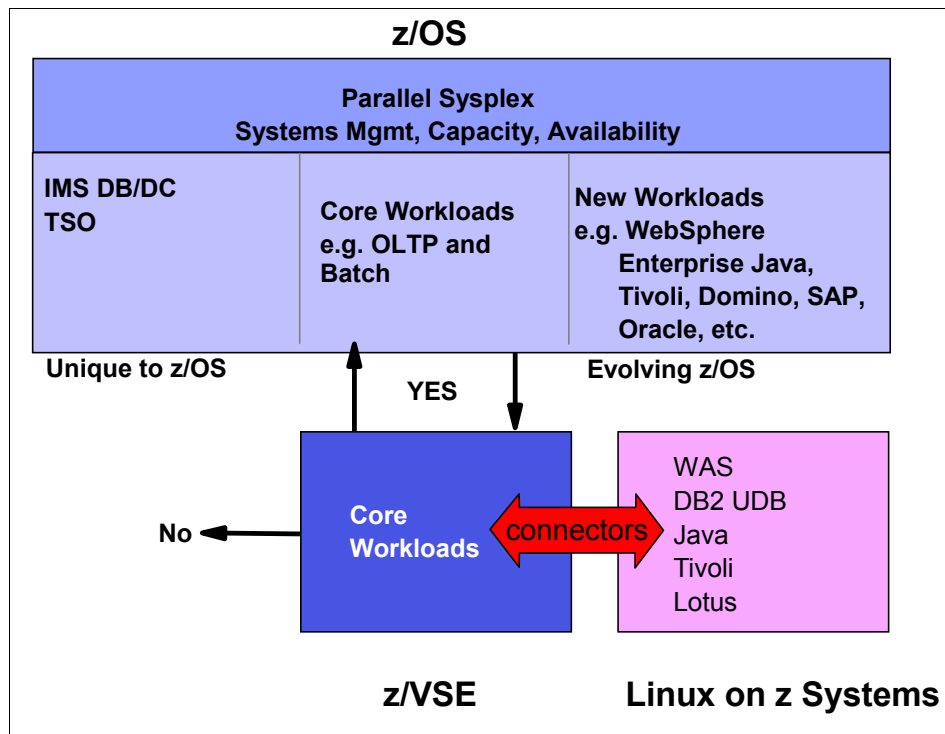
z/OS

Parallel Sysplex
Systems Mgmt, Capacity, Availability

IMS DB/DC
TSO

Core Workloads
e.g. OLTP and Batch

New Workloads
e.g. WebSphere
Enterprise Java,
Tivoli, Domino, SAP,
Oracle, etc.

Unique to z/OS

YES

Evolving z/OS

No

Core Workloads

connectors

WAS
DB2 UDB
Java
Tivoli
Lotus

z/VSE

Linux on z Systems